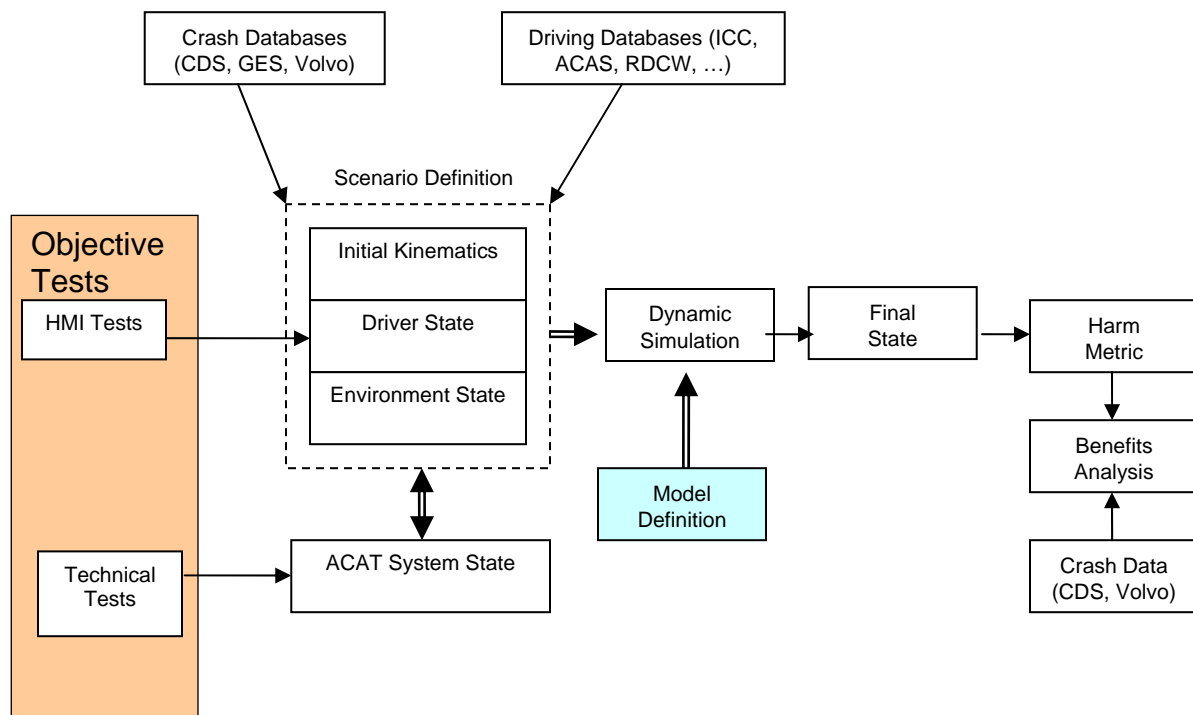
Crash Databases (CDS, GES, Volvo)

Driving Databases (ICC, ACAS, RDCW, …)

Scenario Definition

Objective Tests

Initial Kinematics

HMI Tests

Driver State

Environment State

Dynamic Simulation

Final State

Harm Metric

Benefits Analysis

Model Definition

Technical Tests

ACAT System State

Crash Data (CDS, Volvo)